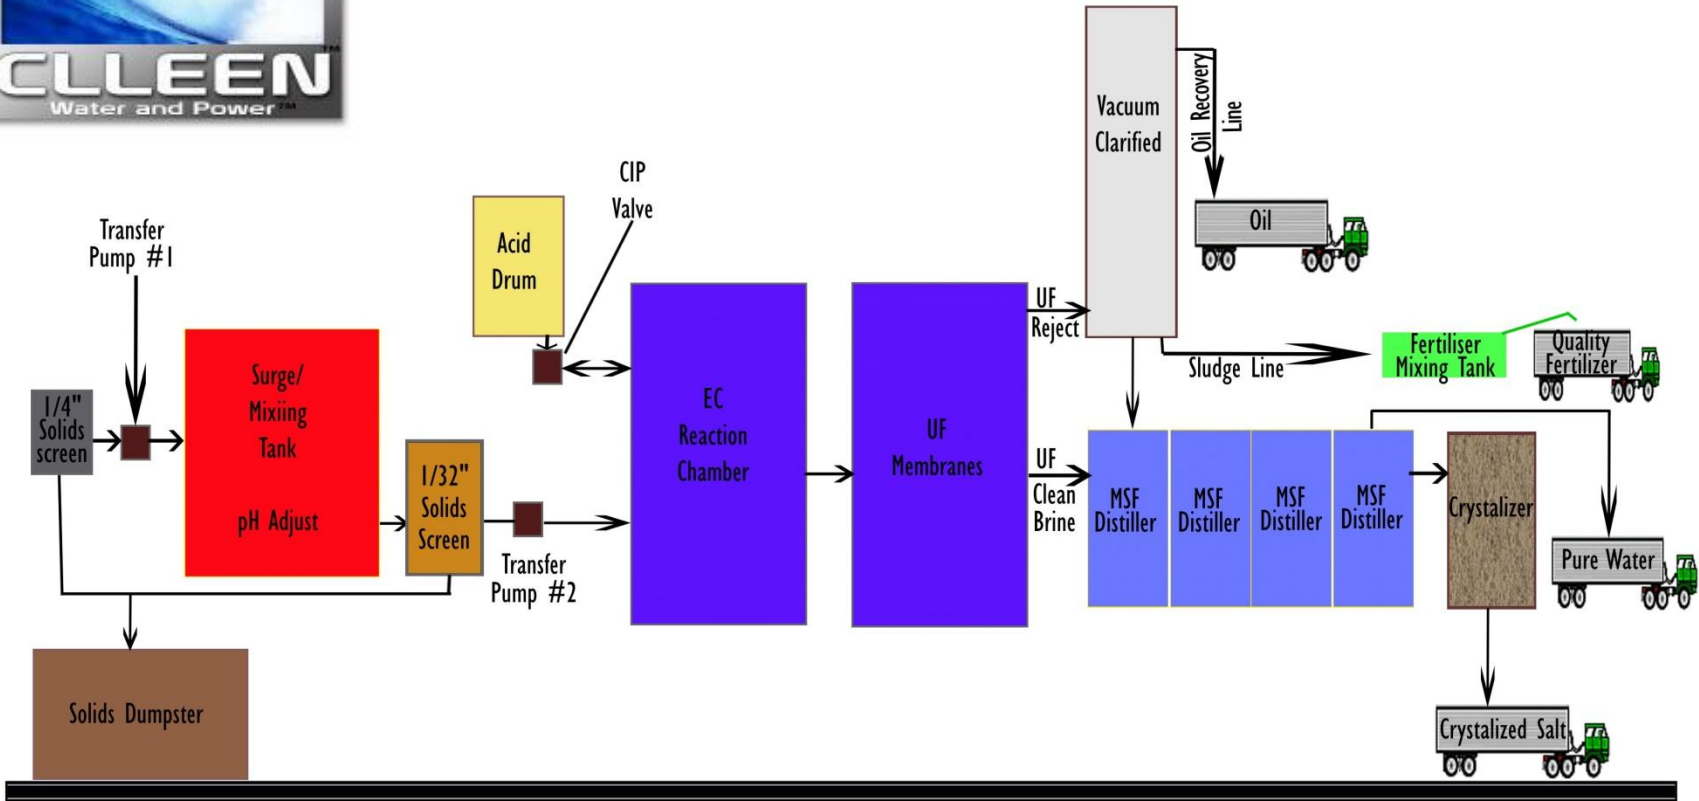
CLLEEN™
Water and Power™

Transfer Pump #1

1/4" Solids screen

Surge/ Mixiing Tank

pH Adjust

1/32" Solids Screen

Transfer Pump #2

Solids Dumpster

Acid Drum

CIP Valve

EC Reaction Chamber

UF Membranes

UF Reject

UF Clean Brine

Vacuum Clarified

Oil Recovery Line

Oil

Sludge Line

Fertiliser Mixing Tank

Quality Fertilizer

MSF Distiller

MSF Distiller

MSF Distiller

MSF Distiller

Crystalizer

Pure Water

Crystalized Salt